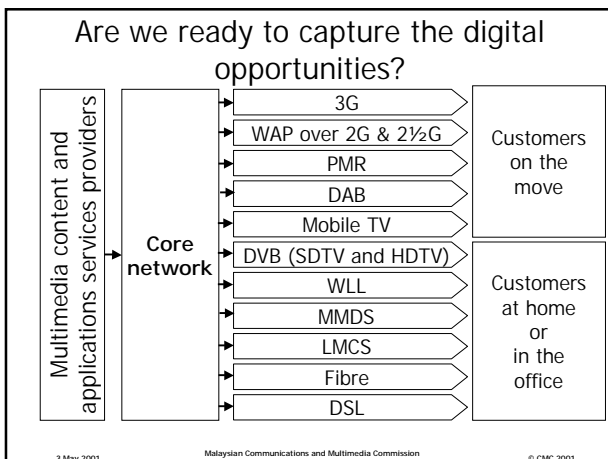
Are we ready to capture the digital opportunities?

Multimedia content and applications services providers

Core network

3G
WAP over 2G & 2½G
PMR
DAB
Mobile TV
DVB (SDTV and HDTV)
WLL
MMDS
LMCS
Fibre
DSL

Customers on the move

Customers at home or in the office

2 May 2001

Malaysian Communications and Multimedia Commission

© CMC 2001